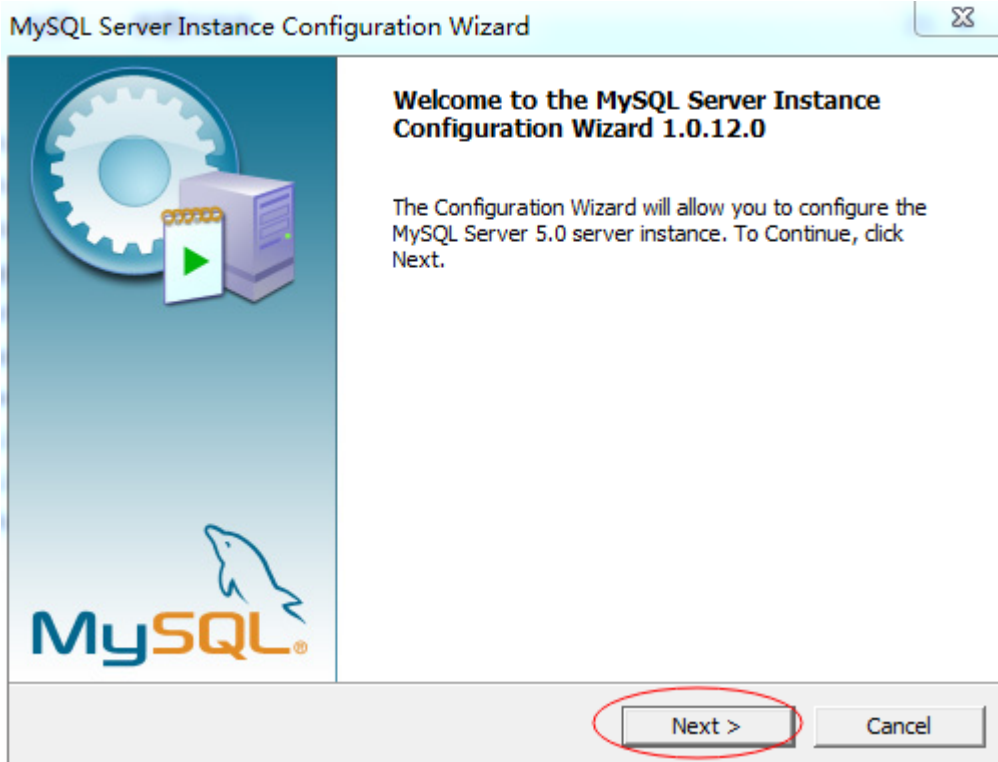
MySQL Server Instance Configuration Wizard

Welcome to the MySQL Server Instance Configuration Wizard 1.0.12.0

The Configuration Wizard will allow you to configure the MySQL Server 5.0 server instance. To Continue, click Next.

MySQL®

Next >

Cancel